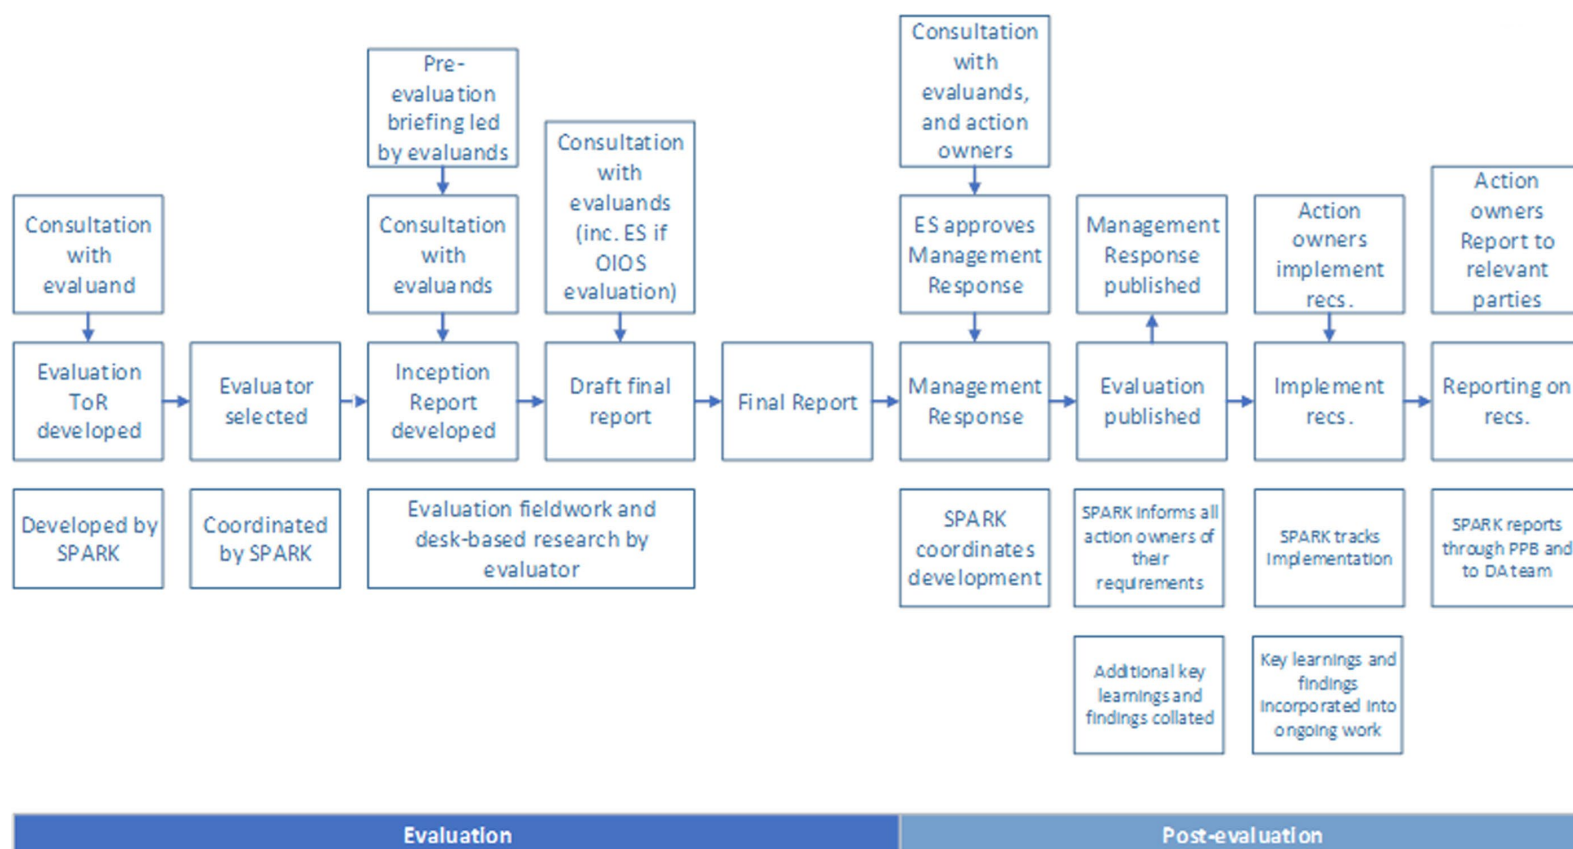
Consultation with evaluand

Evaluation ToR developed

Developed by SPARK

Evaluator selected

Coordinated by SPARK

Pre-evaluation briefing led by evaluands

Consultation with evaluands

Inception Report developed

Consultation with evaluands (inc. ES if OIOS evaluation)

Draft final report

Evaluation fieldwork and desk-based research by evaluator

Final Report

Consultation with evaluands, and action owners

ES approves Management Response

Management Response

SPARK coordinates development

Management Response published

Evaluation published

SPARK informs all action owners of their requirements

Additional key learnings and findings collated

Action owners implement recs.

Implement recs.

SPARK tracks implementation

Key learnings and findings incorporated into ongoing work

Action owners Report to relevant parties

Reporting on recs.

SPARK reports through PPB and to DA team

Evaluation

Post-evaluation